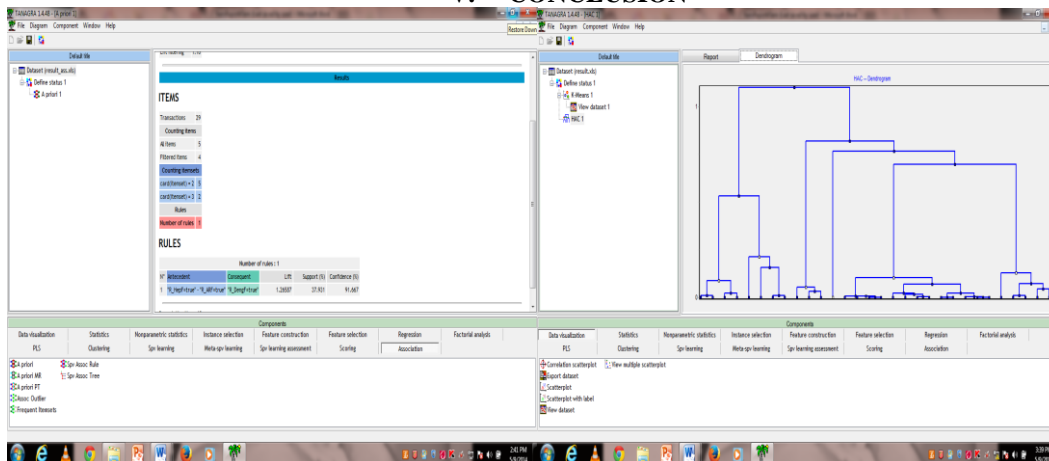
V. CONCLUSION

TANAGRA 1.4.48 - [A priori 1]
File Diagram Component Window Help
Default title
Dataset (result_ass.xls)
Define status 1
A priori 1
Results
ITEMS
Transactions 29
Counting items
All items 5
Filtered items 4
Counting itemsets
card(itemset) = 2 5
card(itemset) = 3 2
Rules
Number of rules 1
RULES
Number of rules : 1
| N° | Antecedent | Consequent | Lift | Support (%) | Confidence (%) |
|---|---|---|---|---|---|
| 1 | "9_Hepf=true" - "9_Alf=true" | "9_Dmgf=true" | 1.26087 | 37.931 | 91.667 |

Components
Data visualization | Statistics | Nonparametric statistics | Instance selection | Feature construction | Feature selection | Regression | Factorial analysis
PLS | Clustering | Spv learning | Meta-spv learning | Spv learning assessment | Scoring | Association
A priori
A priori MR
A priori PT
Assoc Outlier
Frequent Itemsets
Spv Assoc Rule
Spv Assoc Tree

Restore Down
TANAGRA 1.4.48 - [HAC 1]
File Diagram Component Window Help
Default title
Dataset (result.xls)
Define status 1
K-Means 1
View dataset 1
HAC 1
Report
Dendrogram
HAC -- Dendrogram
1
0
Components
Data visualization | Statistics | Nonparametric statistics | Instance selection | Feature construction | Feature selection | Regression | Factorial analysis
PLS | Clustering | Spv learning | Meta-spv learning | Spv learning assessment | Scoring | Association
Correlation scatterplot
Export dataset
Scatterplot
Scatterplot with label
View dataset
View multiple scatterplot

2:41 PM
3:39 PM